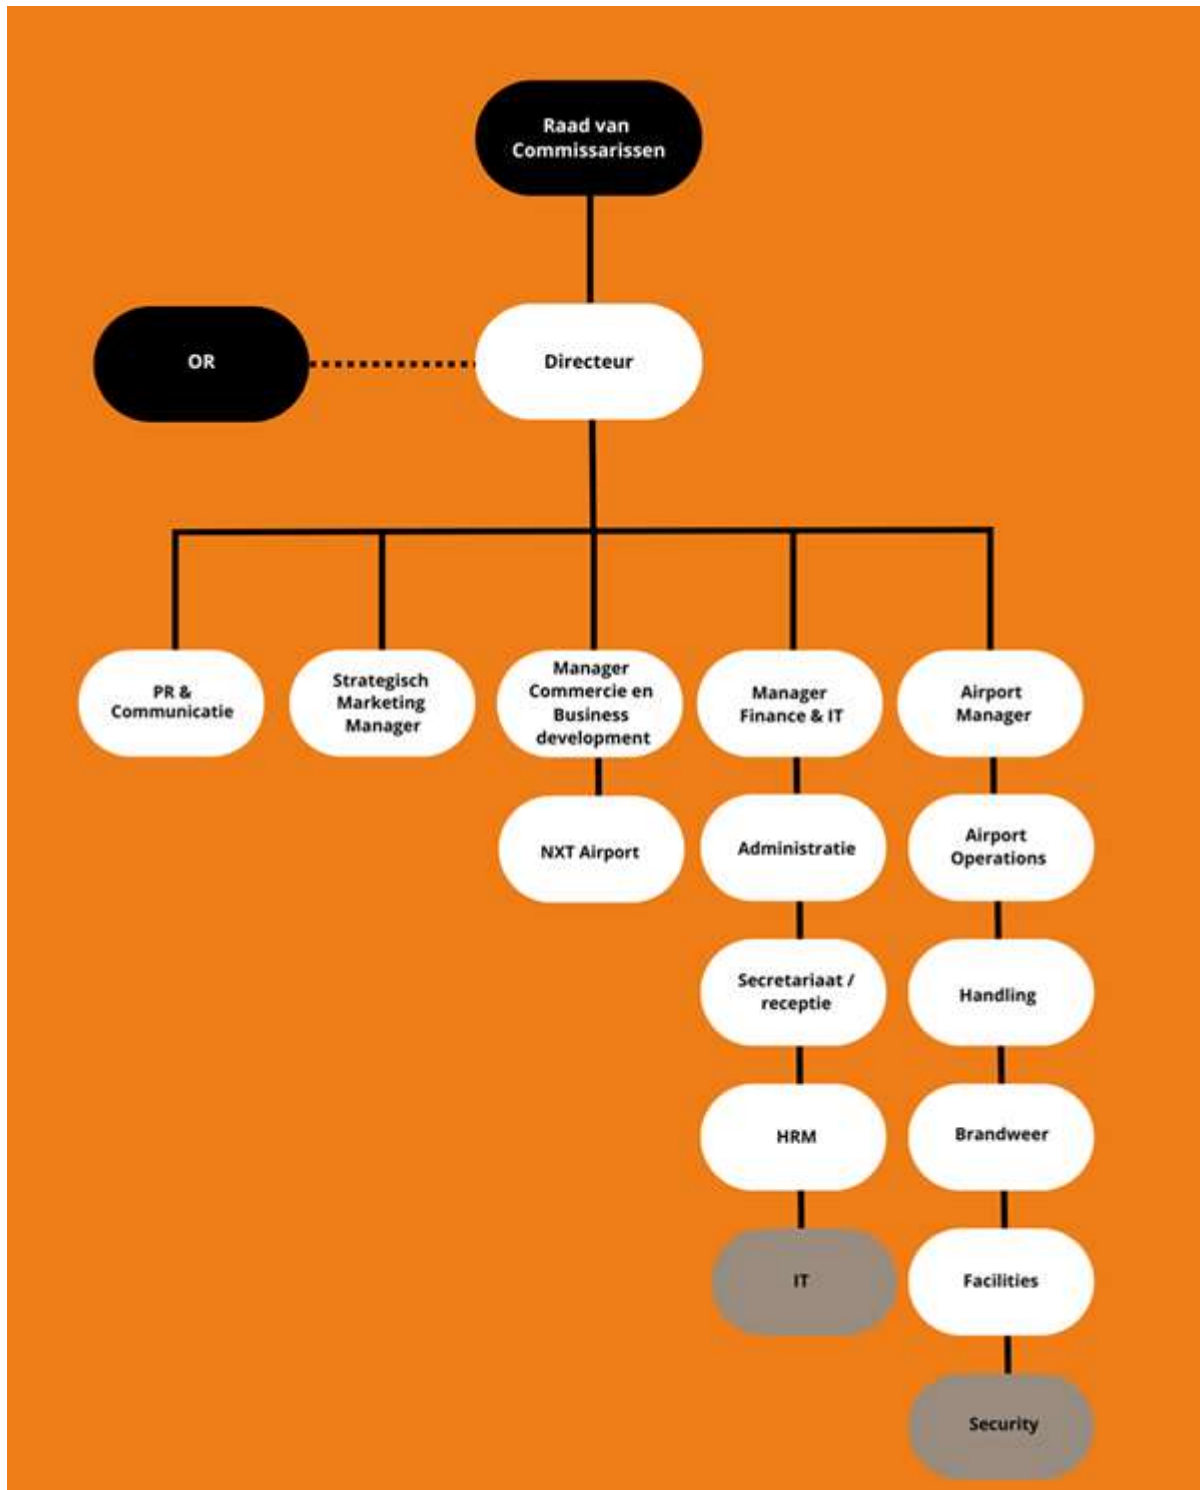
Raad van Commissarissen

OR

Directeur

PR & Communicatie

Strategisch Marketing Manager

Manager Commercie en Business development

NXT Airport

Manager Finance & IT

Administratie

Secretariaat / receptie

HRM

IT

Airport Manager

Airport Operations

Handling

Brandweer

Facilities

Security